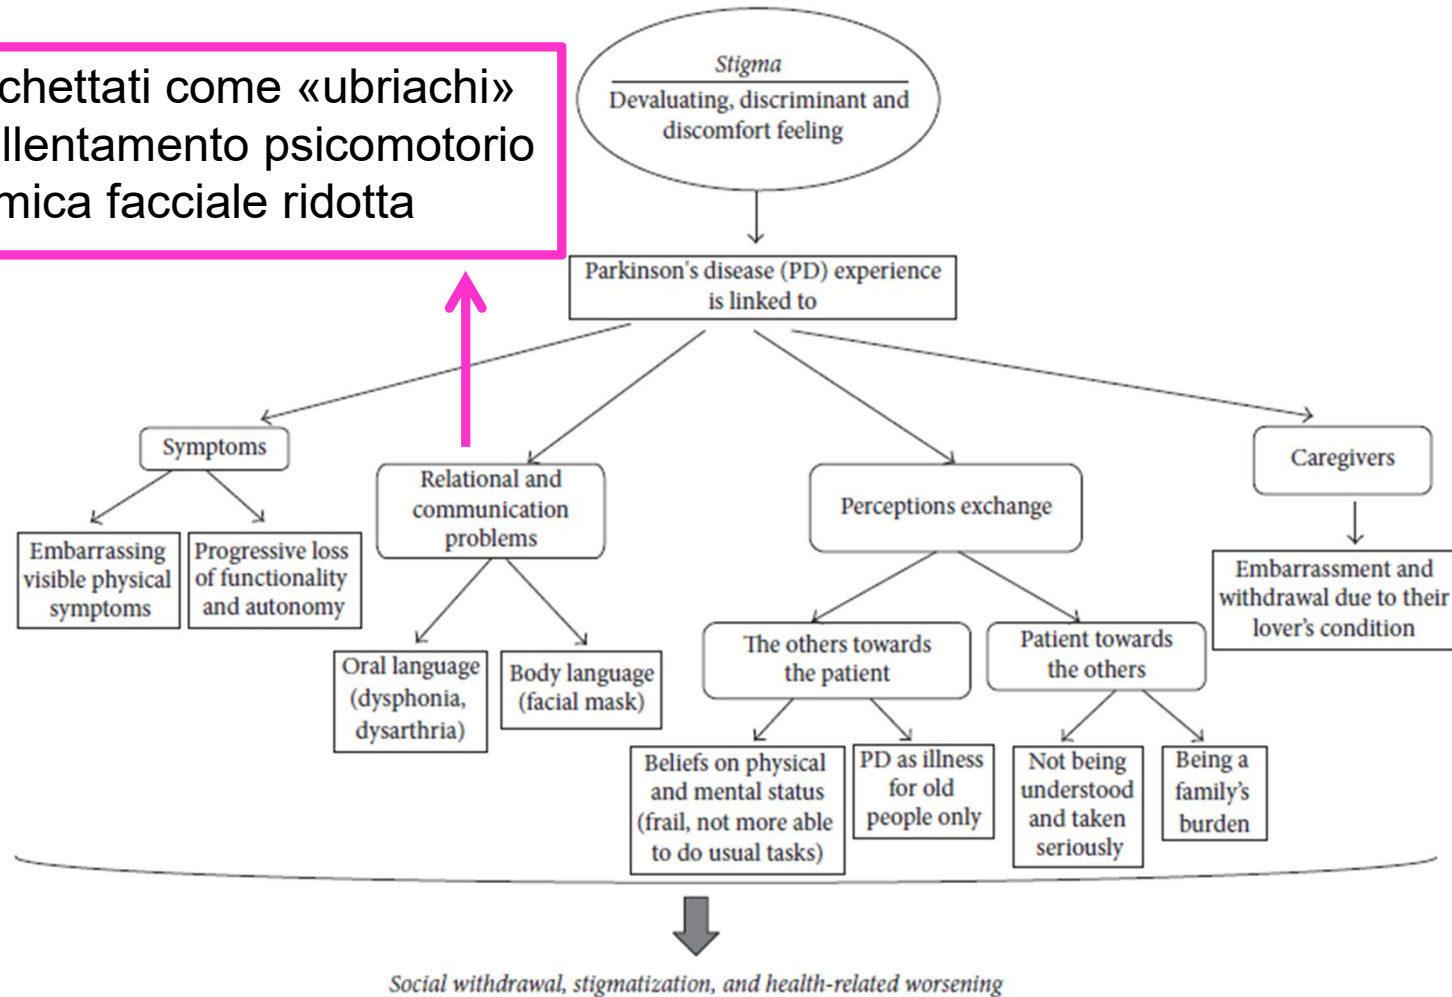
chettati come «ubriachi»
llentamento psicomotorio
mica facciale ridotta

*Stigma*

Devaluating, discriminant and discomfort feeling

Parkinson's disease (PD) experience is linked to

Symptoms

Embarrassing visible physical symptoms

Progressive loss of functionality and autonomy

Relational and communication problems

Oral language (dysphonia, dysarthria)

Body language (facial mask)

Perceptions exchange

The others towards the patient

Beliefs on physical and mental status (frail, not more able to do usual tasks)

PD as illness for old people only

Patient towards the others

Not being understood and taken seriously

Being a family's burden

Caregivers

Embarrassment and withdrawal due to their lover's condition

*Social withdrawal, stigmatization, and health-related worsening*